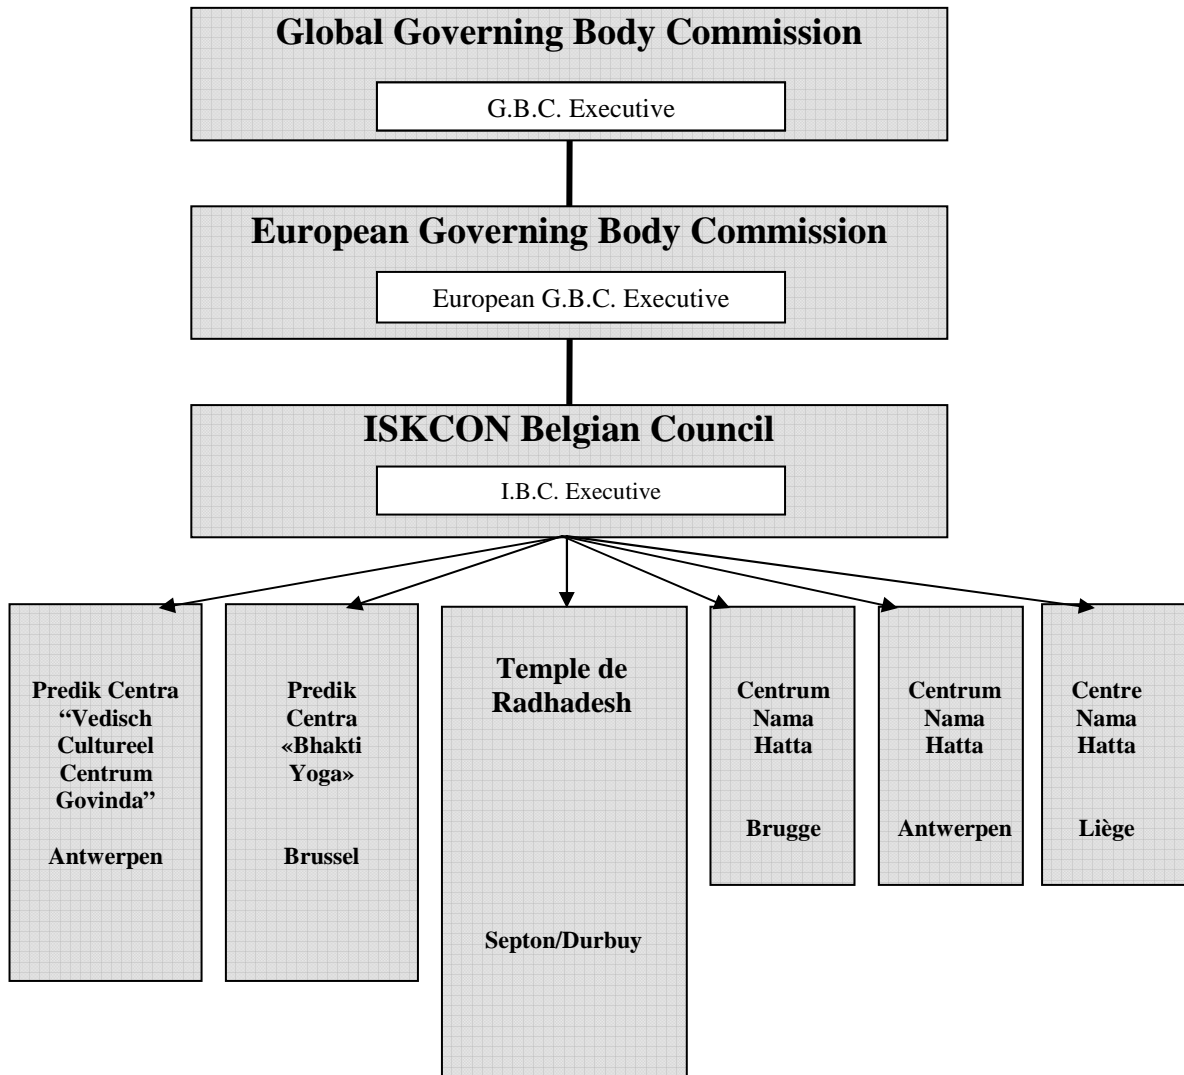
Global Governing Body Commission

G.B.C. Executive

European Governing Body Commission

European G.B.C. Executive

ISKCON Belgian Council

I.B.C. Executive

Predik Centra “Vedisch Cultureel Centrum Govinda”

Antwerpen

Predik Centra «Bhakti Yoga»

Brussel

Temple de Radhadesh

Septon/Durbuy

Centrum Nama Hatta

Brugge

Centrum Nama Hatta

Antwerpen

Centre Nama Hatta

Liège